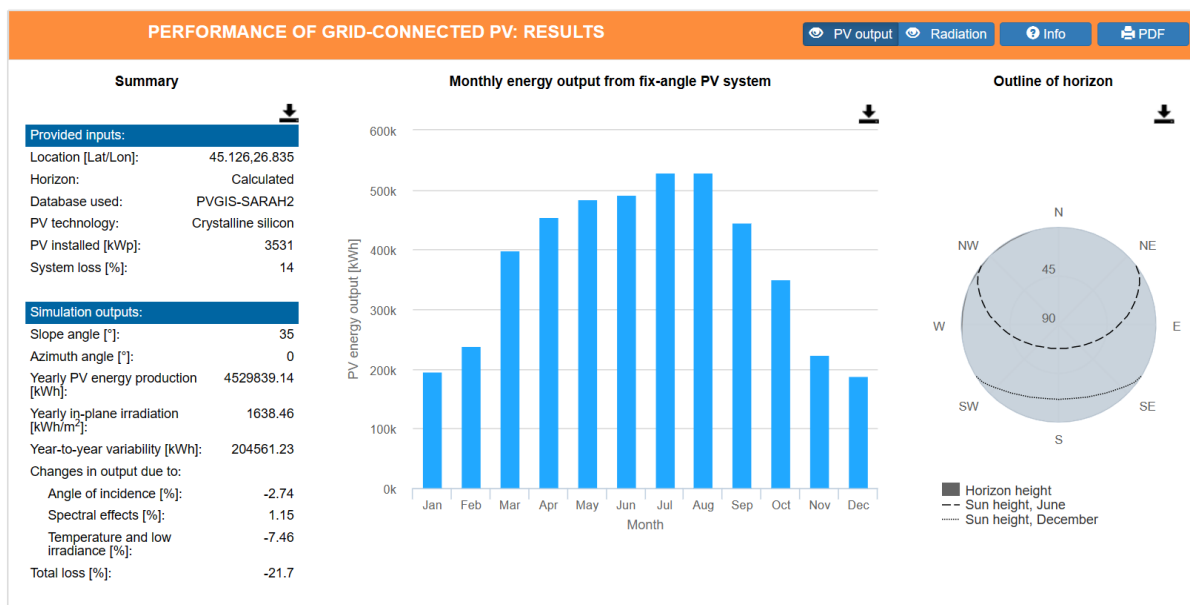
PERFORMANCE OF GRID-CONNECTED PV: RESULTS

PV output | Radiation | Info | PDF

Summary

Provided inputs:

| | |
|---|---|
| Location [Lat/Lon]: | 45.126,26.835 |
| Horizon: | Calculated |
| Database used: | PVGIS-SARAH2 |
| PV technology: | Crystalline silicon |
| PV installed [kWp]: | 3531 |
| System loss [%]: | 14 |

Simulation outputs:

| | |
|---|---|
| Slope angle [°]: | 35 |
| Azimuth angle [°]: | 0 |
| Yearly PV energy production [kWh]: | 4529839.14 |
| Yearly in-plane irradiation [kWh/m$^2$]: | 1638.46 |
| Year-to-year variability [kWh]: | 204561.23 |
| Changes in output due to: | |
| Angle of incidence [%]: | -2.74 |
| Spectral effects [%]: | 1.15 |
| Temperature and low irradiance [%]: | -7.46 |
| Total loss [%]: | -21.7 |

Monthly energy output from fix-angle PV system

600k
500k
400k
300k
200k
100k
0k
PV energy output [kWh]
Jan Feb Mar Apr May Jun Jul Aug Sep Oct Nov Dec
Month

Outline of horizon

N
NW
NE
45
90
W
E
SW
SE
S

Horizon height
Sun height, June
Sun height, December